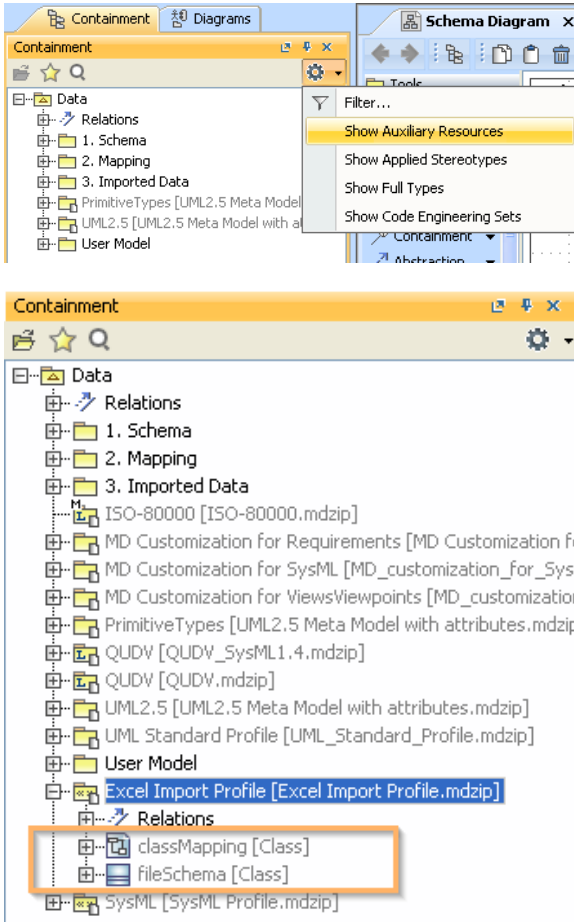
Containment | Diagrams

Containment

Data
Relations
1. Schema
2. Mapping
3. Imported Data
PrimitiveTypes [UML2.5 Meta Model
UML2.5 [UML2.5 Meta Model with at
User Model

Schema Diagram

Tools

Filter...
Show Auxiliary Resources
Show Applied Stereotypes
Show Full Types
Show Code Engineering Sets

Containment
Abstraction

Containment

Data
Relations
1. Schema
2. Mapping
3. Imported Data
ISO-80000 [ISO-80000.mdzip]
MD Customization for Requirements [MD Customization f
MD Customization for SysML [MD_customization_for_Sys
MD Customization for ViewsViewpoints [MD_customizatio
PrimitiveTypes [UML2.5 Meta Model with attributes.mdzi
QUDV [QUDV_SysML1.4.mdzip]
QUDV [QUDV.mdzip]
UML2.5 [UML2.5 Meta Model with attributes.mdzip]
UML Standard Profile [UML_Standard_Profile.mdzip]
User Model
Excel Import Profile [Excel Import Profile.mdzip]
Relations
classMapping [Class]
fileSchema [Class]
SysML [SysML Profile.mdzip]